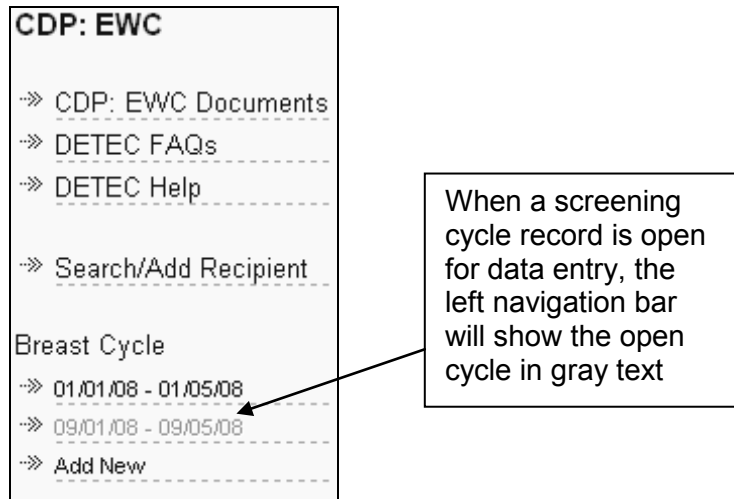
CDP: EWC

CDP: EWC Documents

DETEC FAQs

DETEC Help

Search/Add Recipient

Breast Cycle

01/01/08 - 01/05/08

09/01/08 - 09/05/08

Add New

When a screening cycle record is open for data entry, the left navigation bar will show the open cycle in gray text